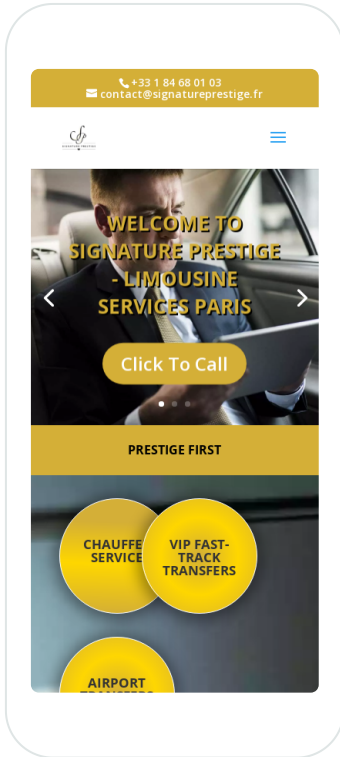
+33 1 84 68 01 03
contact@signatureprestige.fr

SIGNATURE PRESTIGE

WELCOME TO SIGNATURE PRESTIGE - LIMOUSINE SERVICES PARIS

Click To Call

PRESTIGE FIRST

CHAUFFE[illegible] SERVICE

VIP FAST-TRACK TRANSFERS

AIRPORT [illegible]